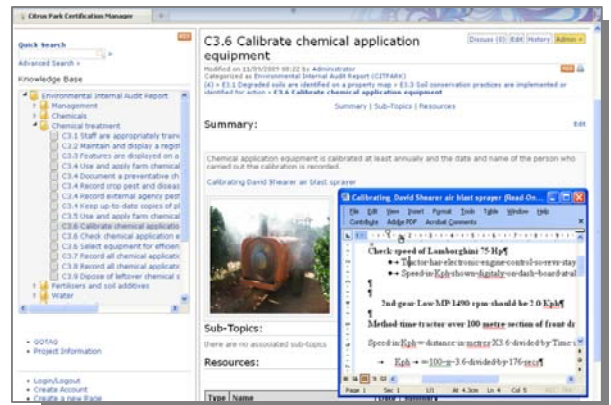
Citrus Park Certification Manager

Quick Search

Advanced Search »

Knowledge Base

Environmental Internal Audit Report
Management
Chemicals
Chemical treatment
C3.1 Staff are appropriately train
C3.2 Maintain and display a regis
C3.3 Features are displayed on a
C3.4 Use and apply farm chemical
C3.4 Document a preventative ch
C3.4 Record crop pest and diseas
C3.4 Record external agency pest
C3.4 Keep up-to-date copies of pl
C3.5 Use and apply farm chemical
C3.6 Calibrate chemical applicatio
C3.6 Check chemical application e
C3.6 Select equipment for efficien
C3.7 Record all chemical applicat
C3.8 Record all chemical applicatio
C3.9 Dispose of leftover chemical s
Fertilisers and soil additives
Water

GOTAG
Project Information

Login/Logout
Create Account
Create a New Page

C3.6 Calibrate chemical application equipment

Discuss (0) Edit History Admin

Modified on 13/05/2007 00:22 by Administrator
Categorized as Environmental Internal Audit Report (CITPARK)
(A) » E3.1 Degraded soils are identified on a property map » E3.3 Soil conservation practices are implemented or identified for action » C3.6 Calibrate chemical application equipment

Summary | Sub-Topics | Resources

Summary:

Edit

Chemical application equipment is calibrated at least annually and the date and name of the person who carried out the calibration is recorded.

Calibrating David Shearer air blast sprayer

Sub-Topics:

there are no associated sub-topics

Resources:

Type Name

Calibrating David Shearer air blast sprayer [Read On...

File Edit View Insert Format Tools Table Window Help
Contribute Adobe PDF Acrobat Comments

Check speed of Lamborghini 75 Hp¶
Tractor has electronic engine control so rev stay
Speed in Kph shown digitaly on dash board at al
¶
¶
2nd gear Low MP 1490 rpm should be 2.0 Kph¶
¶
Method time tractor over 100 metre section of front dr
¶
Speed in Kph = distance in metre X 3.6 divided by Time
¶
Kph = 100 m 3.6 divided by 176 secs¶

Page 1 Sec 1 1/1 At 4.3cm Ln 4 Col 5